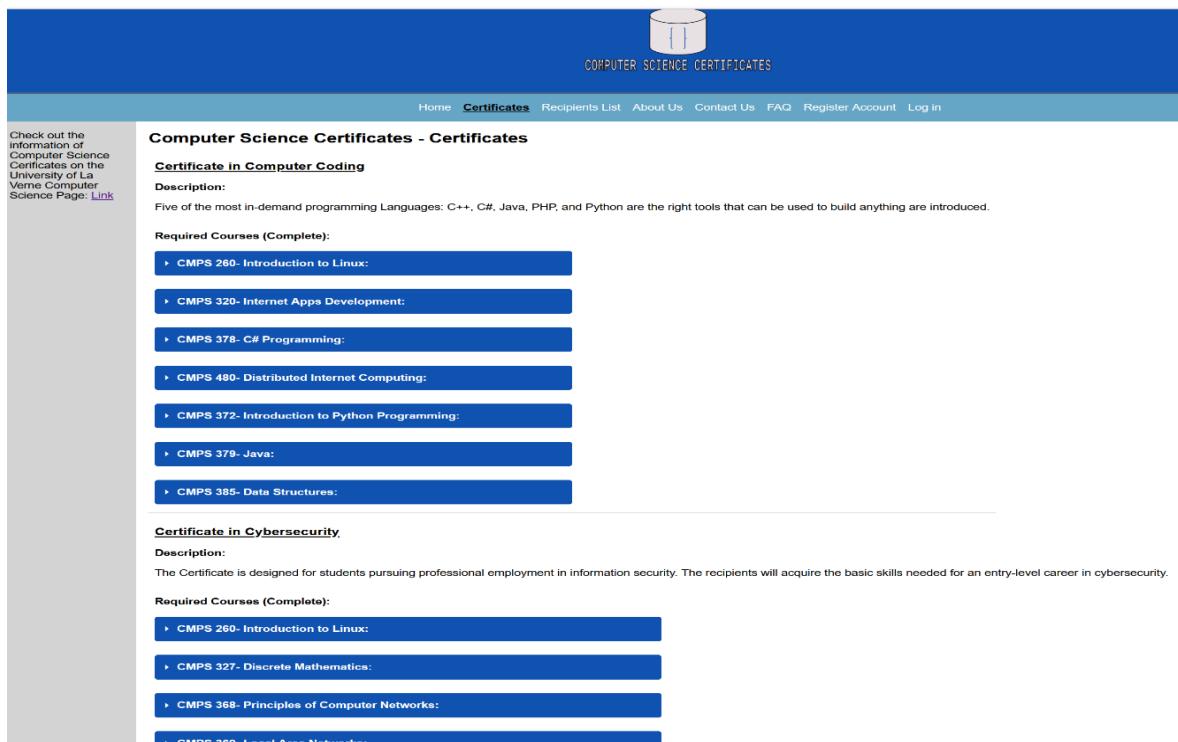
{ }

COMPUTER SCIENCE CERTIFICATES

Home Certificates Recipients List About Us Contact Us FAQ Register Account Log in

Check out the information of Computer Science Cerificates on the University of La Verne Computer Science Page: Link

Computer Science Certificates - Certificates

Certificate in Computer Coding

Description:

Five of the most in-demand programming Languages: C++, C#, Java, PHP, and Python are the right tools that can be used to build anything are introduced.

Required Courses (Complete):

CMPS 260- Introduction to Linux:

CMPS 320- Internet Apps Development:

CMPS 378- C# Programming:

CMPS 480- Distributed Internet Computing:

CMPS 372- Introduction to Python Programming:

CMPS 379- Java:

CMPS 385- Data Structures:

Certificate in Cybersecurity

Description:

The Certificate is designed for students pursuing professional employment in information security. The recipients will acquire the basic skills needed for an entry-level career in cybersecurity.

Required Courses (Complete):

CMPS 260- Introduction to Linux:

CMPS 327- Discrete Mathematics:

CMPS 368- Principles of Computer Networks:

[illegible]